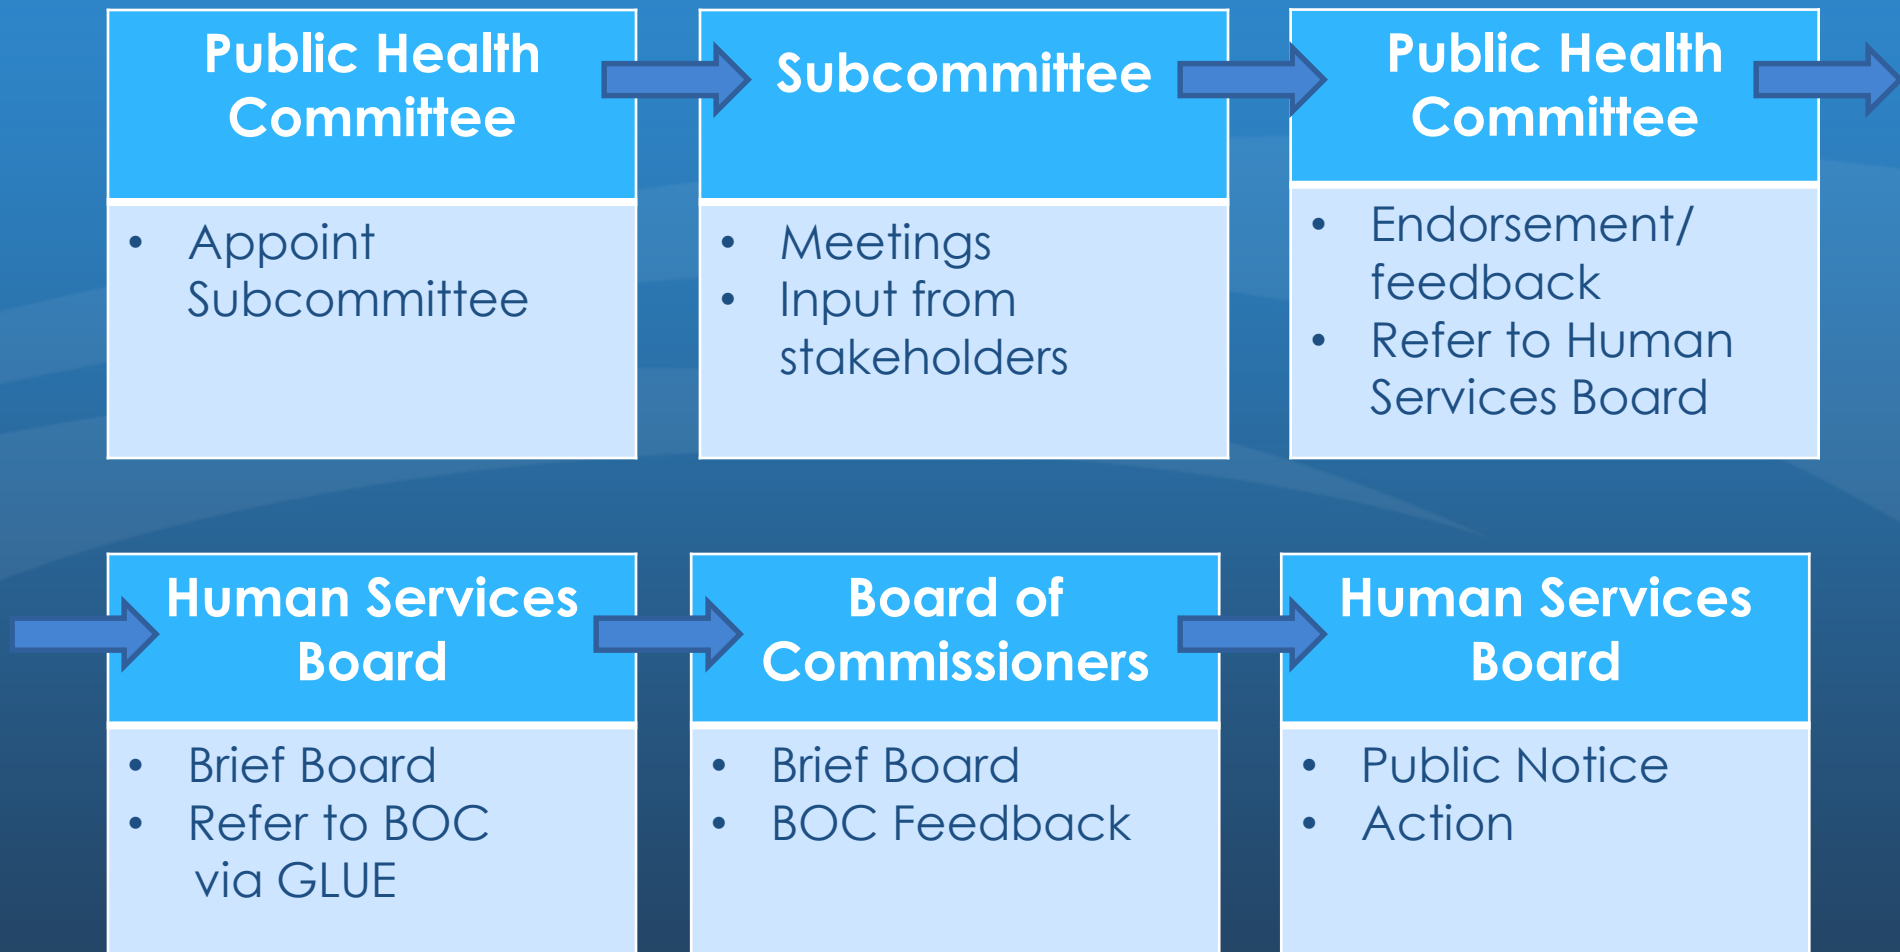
Public Health Committee

• Appoint Subcommittee

Subcommittee

• Meetings
• Input from stakeholders

Public Health Committee

• Endorsement/ feedback
• Refer to Human Services Board

Human Services Board

• Brief Board
• Refer to BOC via GLUE

Board of Commissioners

• Brief Board
• BOC Feedback

Human Services Board

• Public Notice
• Action